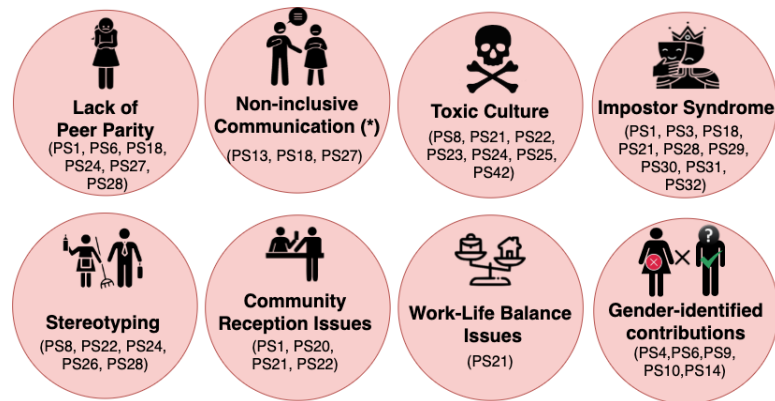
Lack of Peer Parity
(PS1, PS6, PS18, PS24, PS27, PS28)

Non-inclusive Communication (*)
(PS13, PS18, PS27)

Toxic Culture
(PS8, PS21, PS22, PS23, PS24, PS25, PS42)

Impostor Syndrome
(PS1, PS3, PS18, PS21, PS28, PS29, PS30, PS31, PS32)

Stereotyping
(PS8, PS22, PS24, PS26, PS28)

Community Reception Issues
(PS1, PS20, PS21, PS22)

Work-Life Balance Issues
(PS21)

Gender-identified contributions
(PS4,PS6,PS9, PS10,PS14)